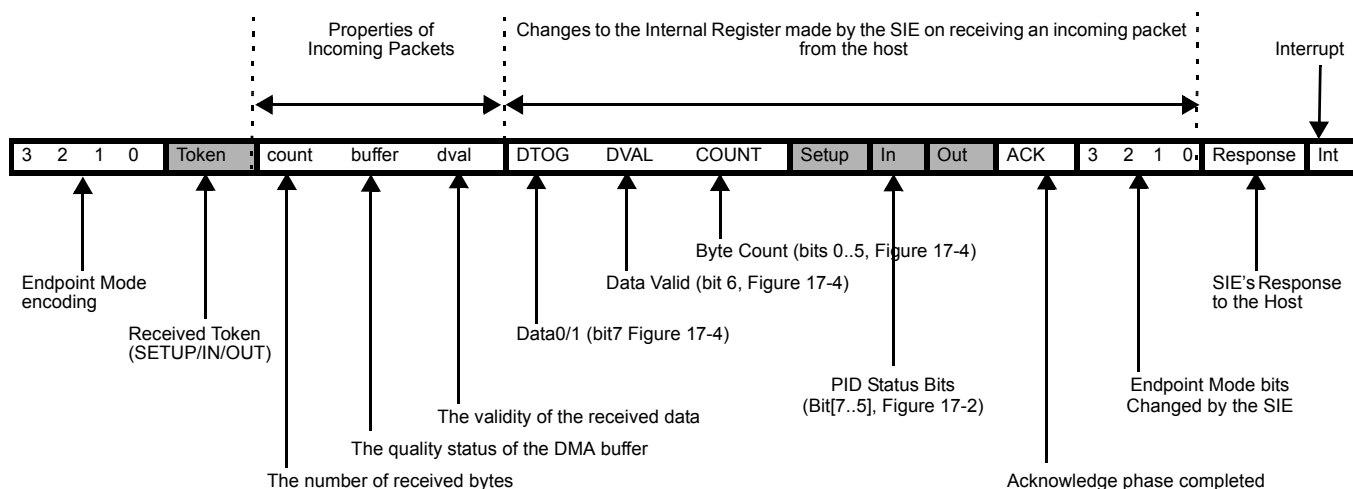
Properties of Incoming Packets

Changes to the Internal Register made by the SIE on receiving an incoming packet from the host

Interrupt

| 3 | 2 | 1 | 0 | Token | count | buffer | dval | DTOG | DVAL | COUNT | Setup | In | Out | ACK | 3 | 2 | 1 | 0 | Response | Int |
|---|---|---|---|---|---|---|---|---|---|---|---|---|---|---|---|---|---|---|---|---|

Byte Count (bits 0..5, Figure 17-4)

Data Valid (bit 6, Figure 17-4)

Endpoint Mode encoding

SIE's Response to the Host

Received Token (SETUP/IN/OUT)

Data0/1 (bit7 Figure 17-4)

PID Status Bits (Bit[7..5], Figure 17-2)

Endpoint Mode bits Changed by the SIE

The validity of the received data

The quality status of the DMA buffer

The number of received bytes

Acknowledge phase completed